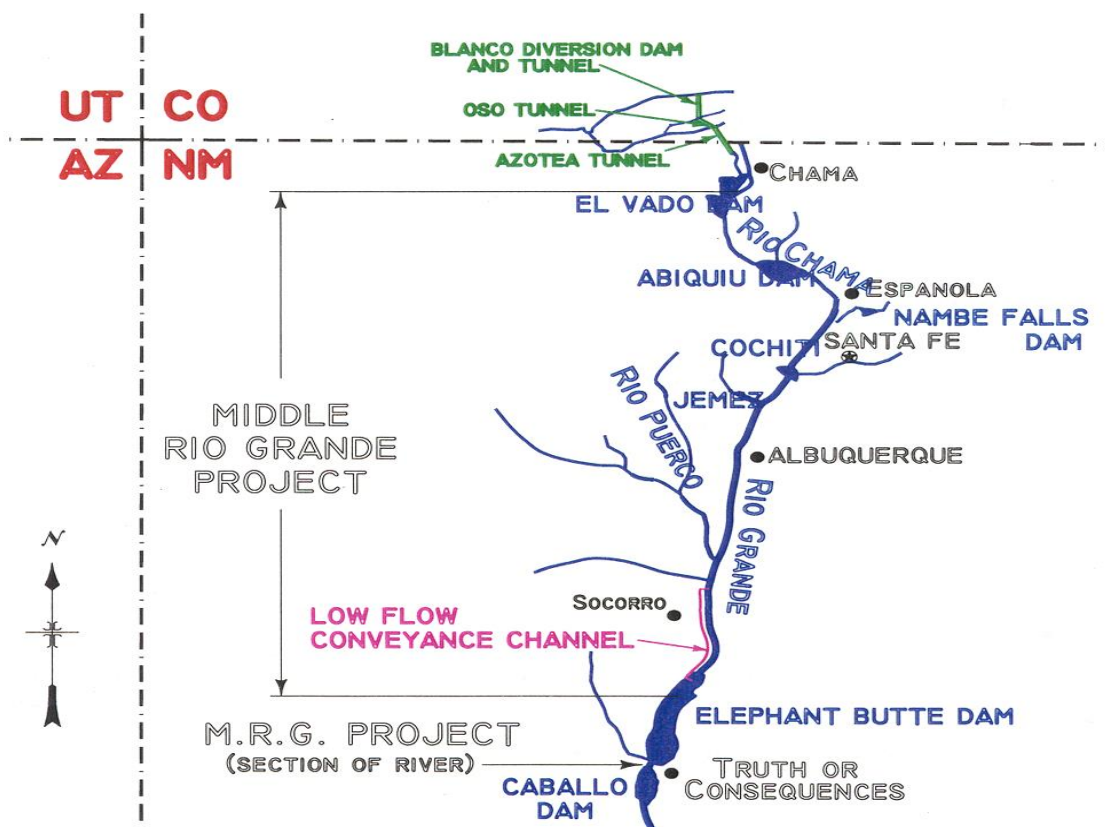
BLANCO DIVERSION DAM AND TUNNEL

UT CO

OSO TUNNEL

AZ NM

AZOTEA TUNNEL

CHAMA

EL VADO DAM

RIO CHAMA

ABIQUIU DAM

ESPANOLA

NAMBE FALLS DAM

COCHITI

SANTA FE

RIO PUERCO

JEMEZ

MIDDLE RIO GRANDE PROJECT

ALBUQUERQUE

RIO GRANDE

N

SOCORRO

LOW FLOW CONVEYANCE CHANNEL

ELEPHANT BUTTE DAM

M.R.G. PROJECT (SECTION OF RIVER)

CABALLO DAM

TRUTH OR CONSEQUENCES